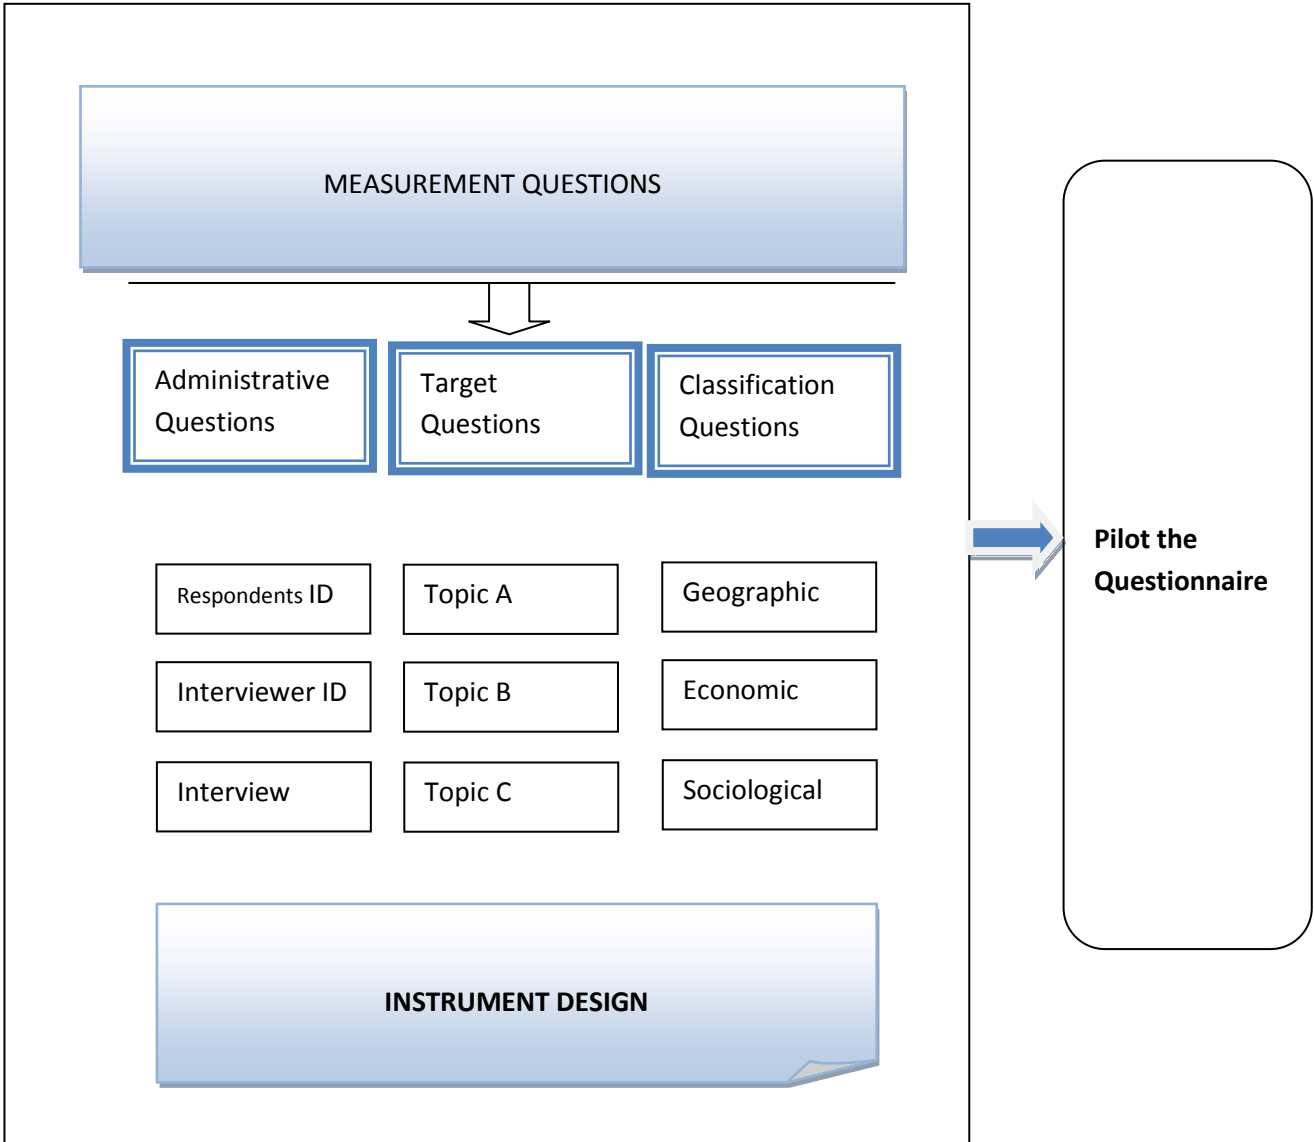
MEASUREMENT QUESTIONS

Administrative Questions

Target Questions

Classification Questions

Respondents ID

Topic A

Geographic

Interviewer ID

Topic B

Economic

Interview

Topic C

Sociological

INSTRUMENT DESIGN

Pilot the Questionnaire